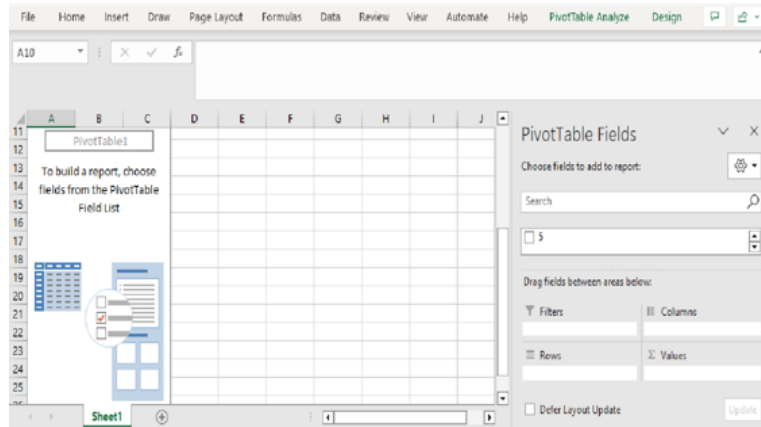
File Home Insert Draw Page Layout Formulas Data Review View Automate Help PivotTable Analyze Design

A10 $f_x$

A B C D E F G H I J

11
12
13
14
15
16
17
18
19
20
21
22
23
24
25

PivotTable1

To build a report, choose fields from the PivotTable Field List

PivotTable Fields

Choose fields to add to report:

Search

5

Drag fields between areas below:

Filters

Columns

Rows

Σ Values

Defer Layout Update

Update

Sheet1